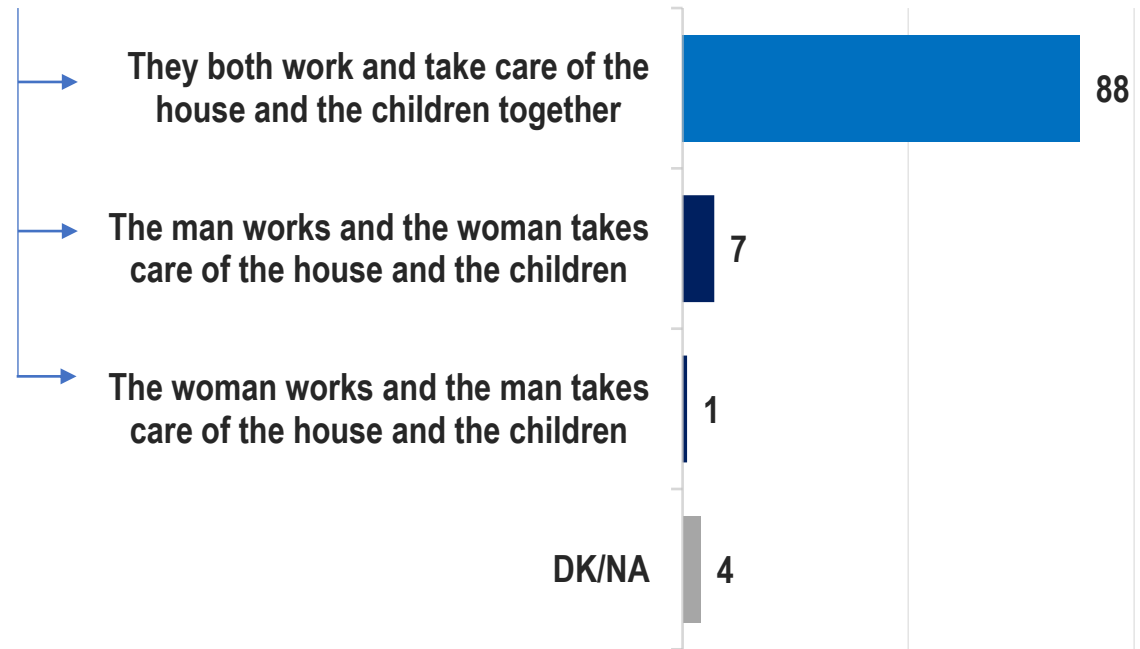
They both work and take care of the house and the children together

88

The man works and the woman takes care of the house and the children

7

The woman works and the man takes care of the house and the children

1

DK/NA

4